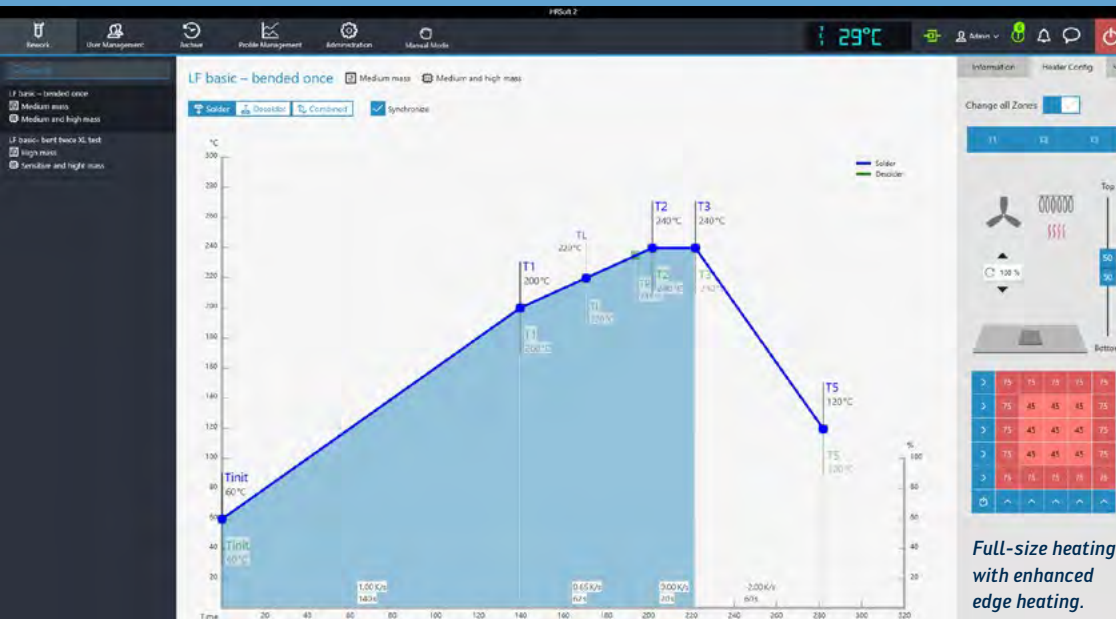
HRSoft 2

Rework
User Management
Archive
Profile Management
Administration
Manual Mode

29°C

Admin

LF basic – bended once
Medium mass
Medium and high mass

LF basic- bent twice XL test
High mass
Sensitive and hight mass

LF basic – bended once
Medium mass
Medium and high mass

Solder
Desolder
Combined
Synchronize

°C
300
280
260
240
220
200
180
160
140
120
100
80
60
40
20

Solder
Desolder

Tinit
60°C

Tinit
60°C

T1
200°C

T1
200°C

TL
223°C

TL
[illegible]

T2
240°C

T2
240°C

T3
240°C

T3
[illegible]

T5
120°C

T5
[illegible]

1,00 K/s
140 s

0,65 K/s
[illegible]

3,00 K/s
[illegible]

-2,00 K/s
60 s

%
100
80
60
40
20

Time
20
40
60
80
100
120
140
160
180
200
220
240
260
280
300
320

Information
Header Config

Change all Zones

T1
T2
T3

Top

100 %

50
50

Bottom

75 75 75 75 75
75 45 45 45 75
75 45 45 45 75
75 45 45 45 75
75 75 75 75 75

Full-size heating with enhanced edge heating.